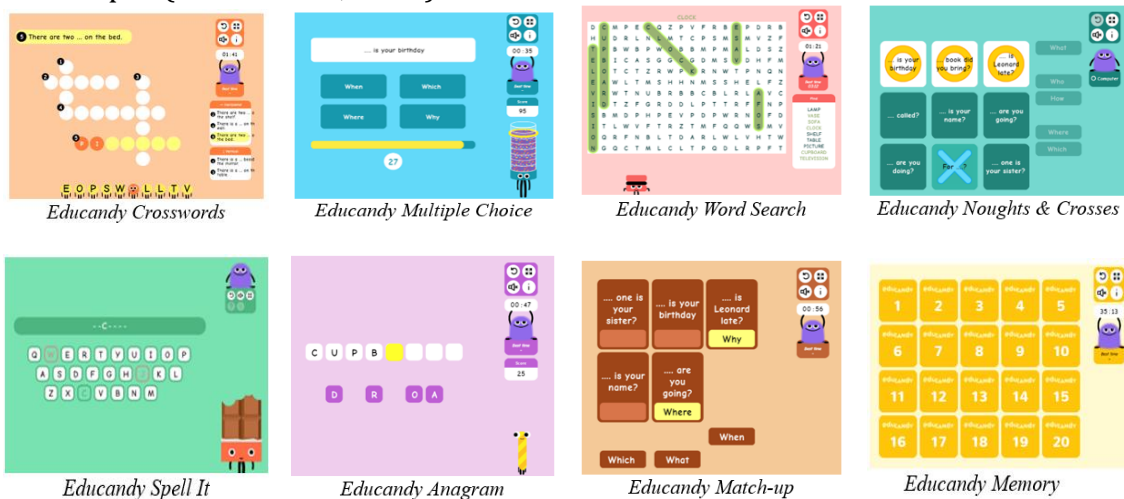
There are two ... on the bed.

01:41

E O P S W L L T V

Educandy Crosswords

... is your birthday

When

Which

Where

Why

00:35

95

27

Educandy Multiple Choice

CLOCK

01:21

LAMP
VASE
SOFA
CLOCK
SHELF
TABLE
PICTURE
CUPBOARD
TELEVISION

Educandy Word Search

... is your birthday

... book did you bring?

... is Leonard late?

What

Who

How

... called?

... is your name?

... are you going?

Where

Which

... are you doing?

... one is your sister?

Computer

Educandy Noughts & Crosses

Q W E R T Y U I O P
A S D F G H J K L
Z X C V B N M

Educandy Spell It

C U P B

D R O A

00:47

25

Educandy Anagram

... one is your sister?

... is your birthday

... is Leonard late?

Why

... is your name?

... are you going?

Where

When

Which

What

00:56

Educandy Match-up

1 2 3 4 5
6 7 8 9 10
11 12 13 14 15
16 17 18 19 20

35:13

Educandy Memory